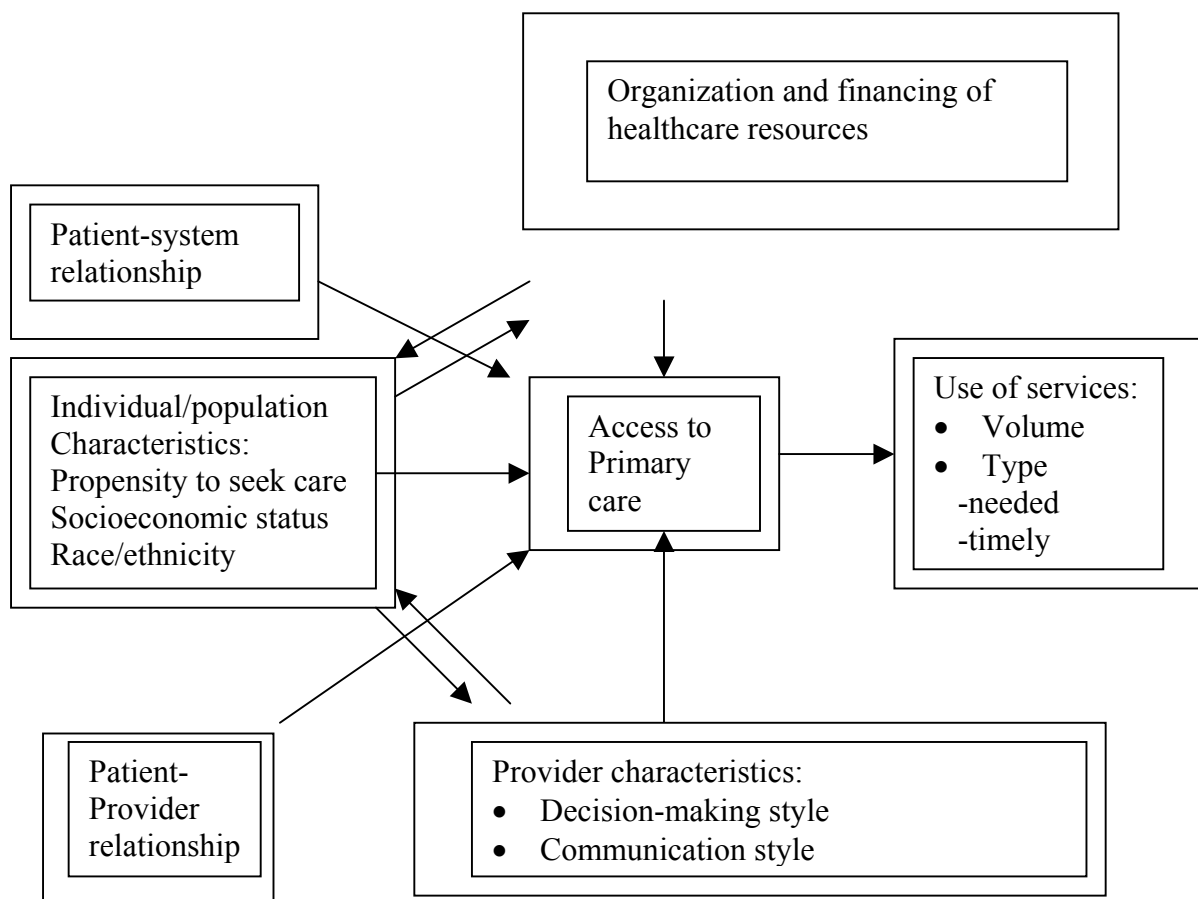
Organization and financing of healthcare resources

Patient-system relationship

Individual/population Characteristics:
Propensity to seek care
Socioeconomic status
Race/ethnicity

Access to Primary care

Use of services:
• Volume
• Type
-needed
-timely

Patient-Provider relationship

Provider characteristics:
• Decision-making style
• Communication style